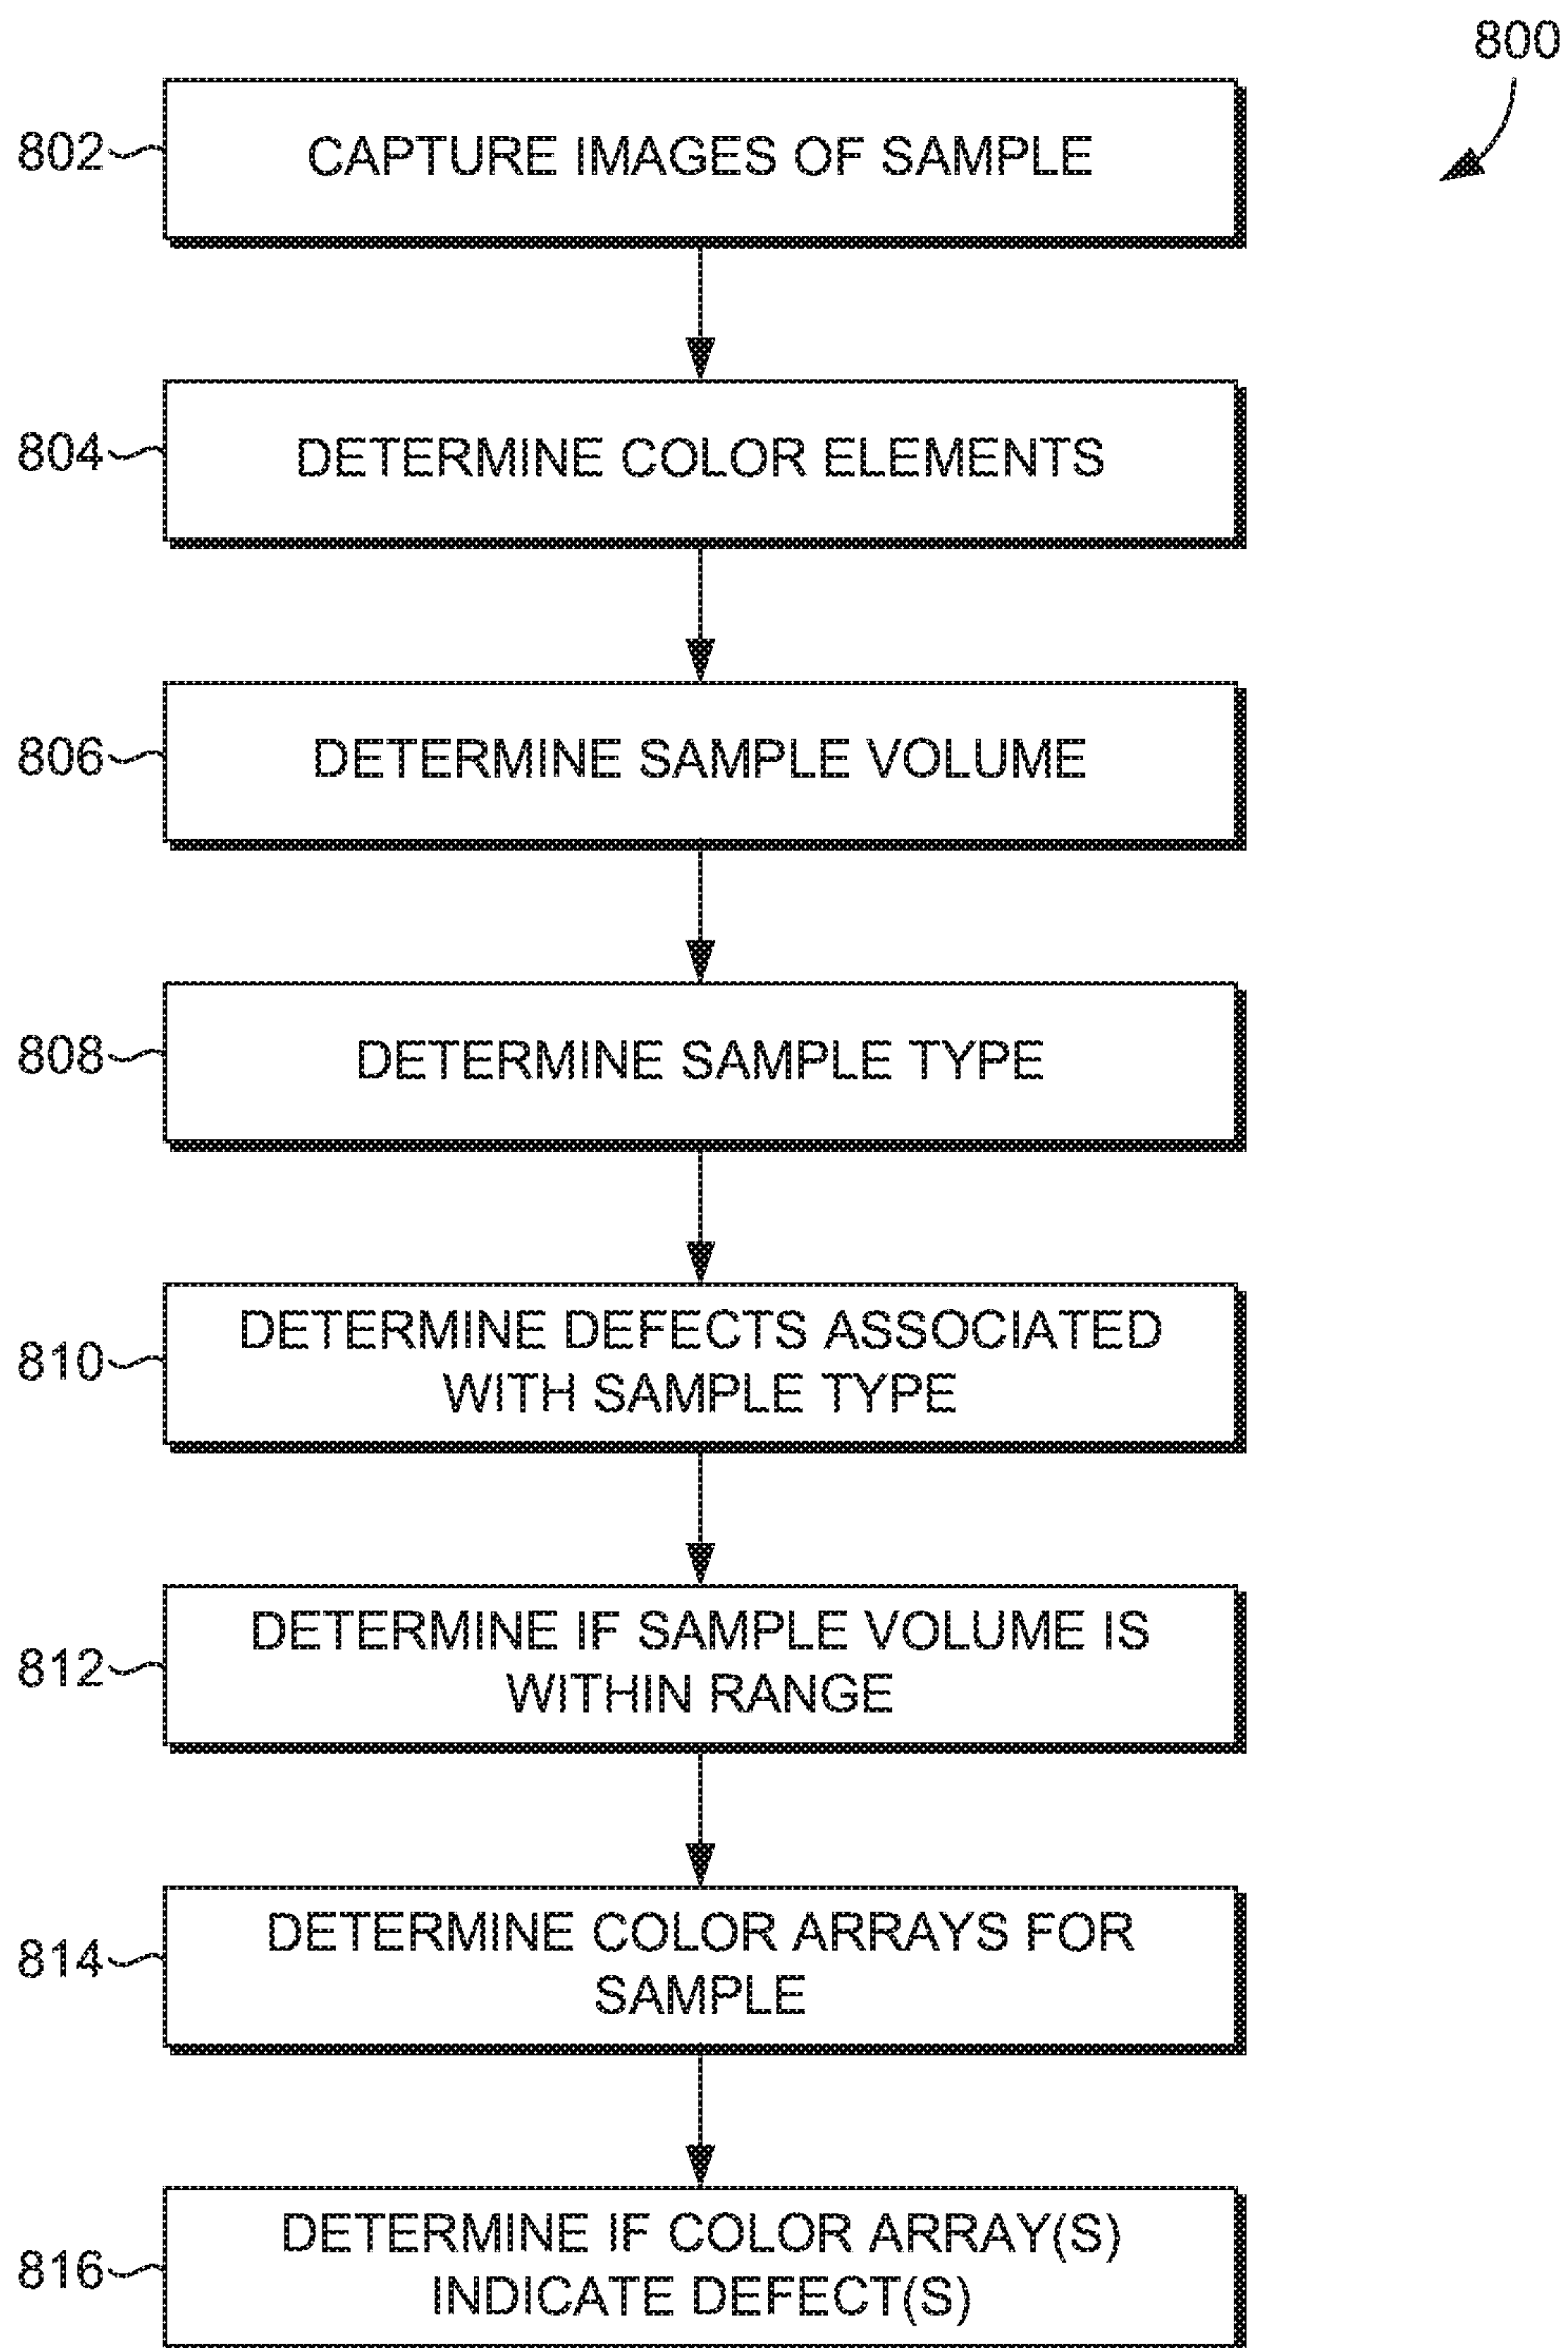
800

802 CAPTURE IMAGES OF SAMPLE

804 DETERMINE COLOR ELEMENTS

806 DETERMINE SAMPLE VOLUME

808 DETERMINE SAMPLE TYPE

810 DETERMINE DEFECTS ASSOCIATED WITH SAMPLE TYPE

812 DETERMINE IF SAMPLE VOLUME IS WITHIN RANGE

814 DETERMINE COLOR ARRAYS FOR SAMPLE

816 DETERMINE IF COLOR ARRAY(S) INDICATE DEFECT(S)